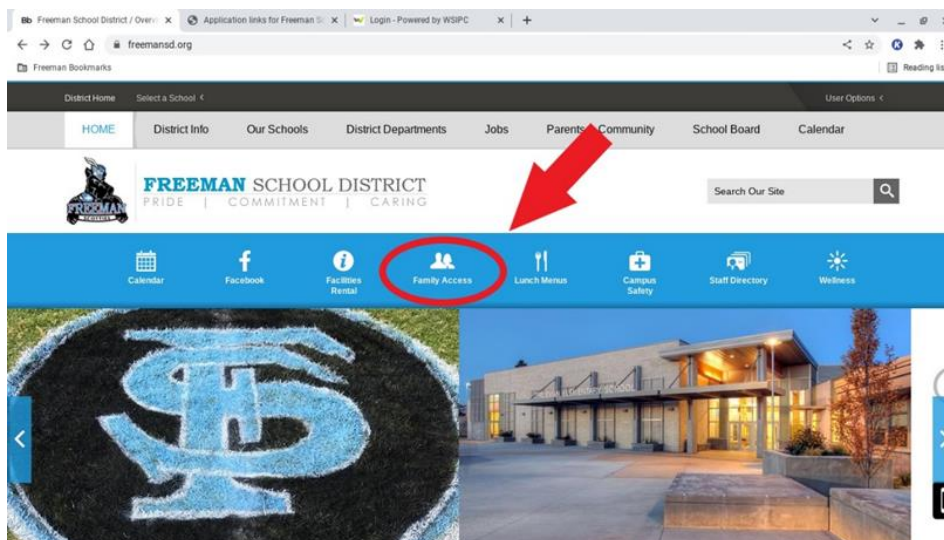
Freeman School District / Overv ×
Application links for Freeman S ×
Login - Powered by WSIPC ×
+
freemansd.org
Freeman Bookmarks
Reading lis

District Home
Select a School
User Options

HOME
District Info
Our Schools
District Departments
Jobs
Parents/Community
School Board
Calendar

FREEMAN
FREEMAN SCHOOL DISTRICT
PRIDE | COMMITMENT | CARING

Search Our Site

Calendar
Facebook
Facilities Rental
Family Access
Lunch Menus
Campus Safety
Staff Directory
Wellness

FS